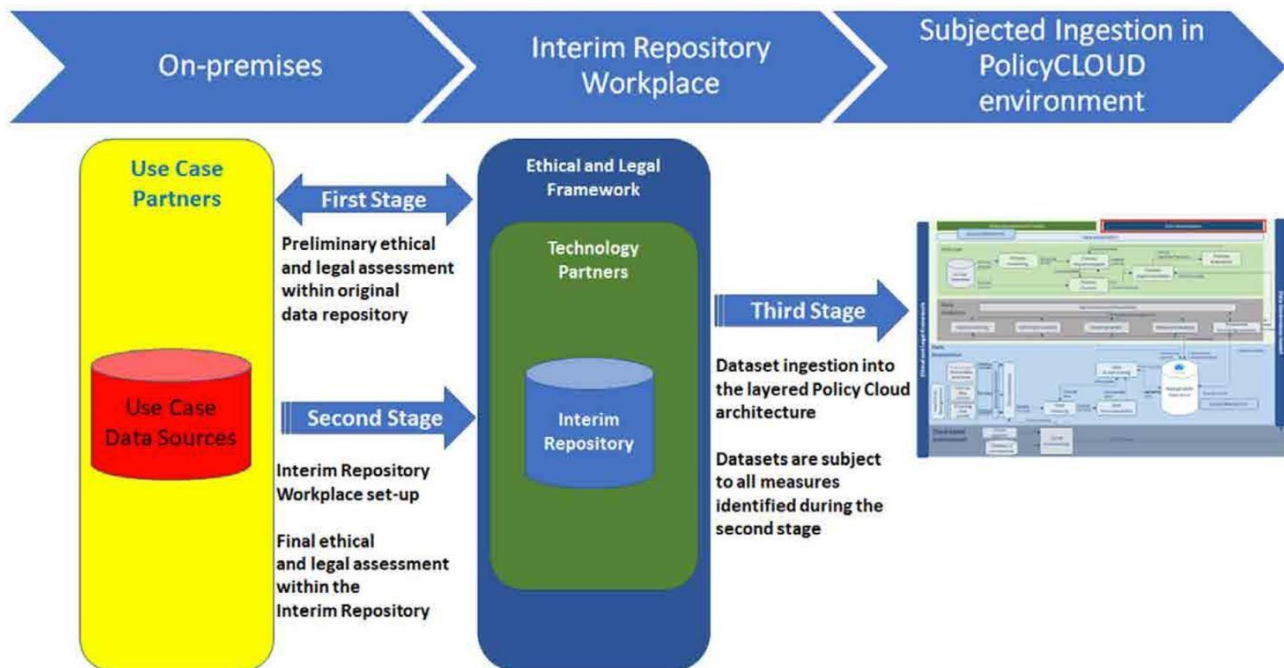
On-premises

Interim Repository Workplace

Subjected Ingestion in PolicyCLOUD environment

Use Case Partners

First Stage

Preliminary ethical and legal assessment within original data repository

Use Case Data Sources

Second Stage

Interim Repository Workplace set-up

Final ethical and legal assessment within the Interim Repository

Ethical and Legal Framework

Technology Partners

Interim Repository

Third Stage

Dataset ingestion into the layered Policy Cloud architecture

Datasets are subject to all measures identified during the second stage

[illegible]